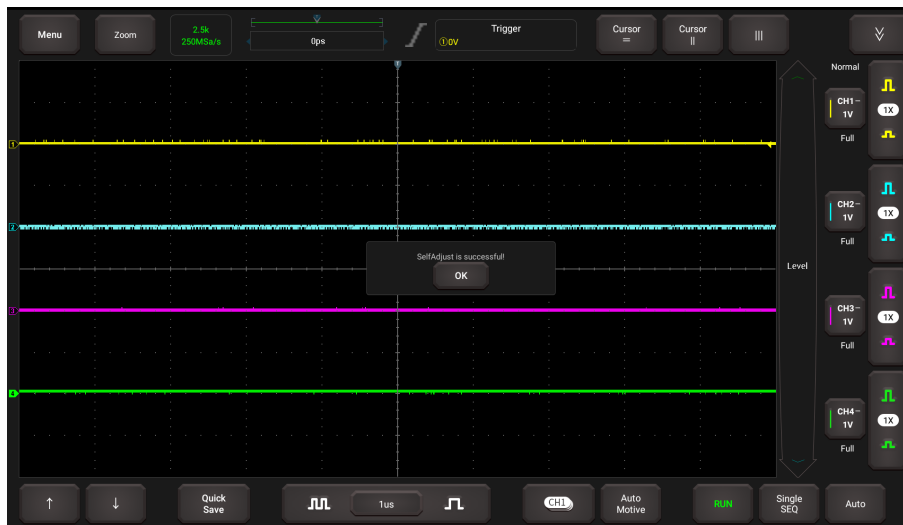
Menu

Zoom

2.5k
250MSa/s

0ps

Trigger
①0V

Cursor
=

Cursor
||

|||

Normal

CH1 1V
1X
Full

CH2 1V
1X
Full

CH3 1V
1X
Full

CH4 1V
1X
Full

Level

1
2
3
4

SelfAdjust is successful!
OK

↑

↓

Quick
Save

1us

CH1

Auto
Motive

RUN

Single
SEQ

Auto